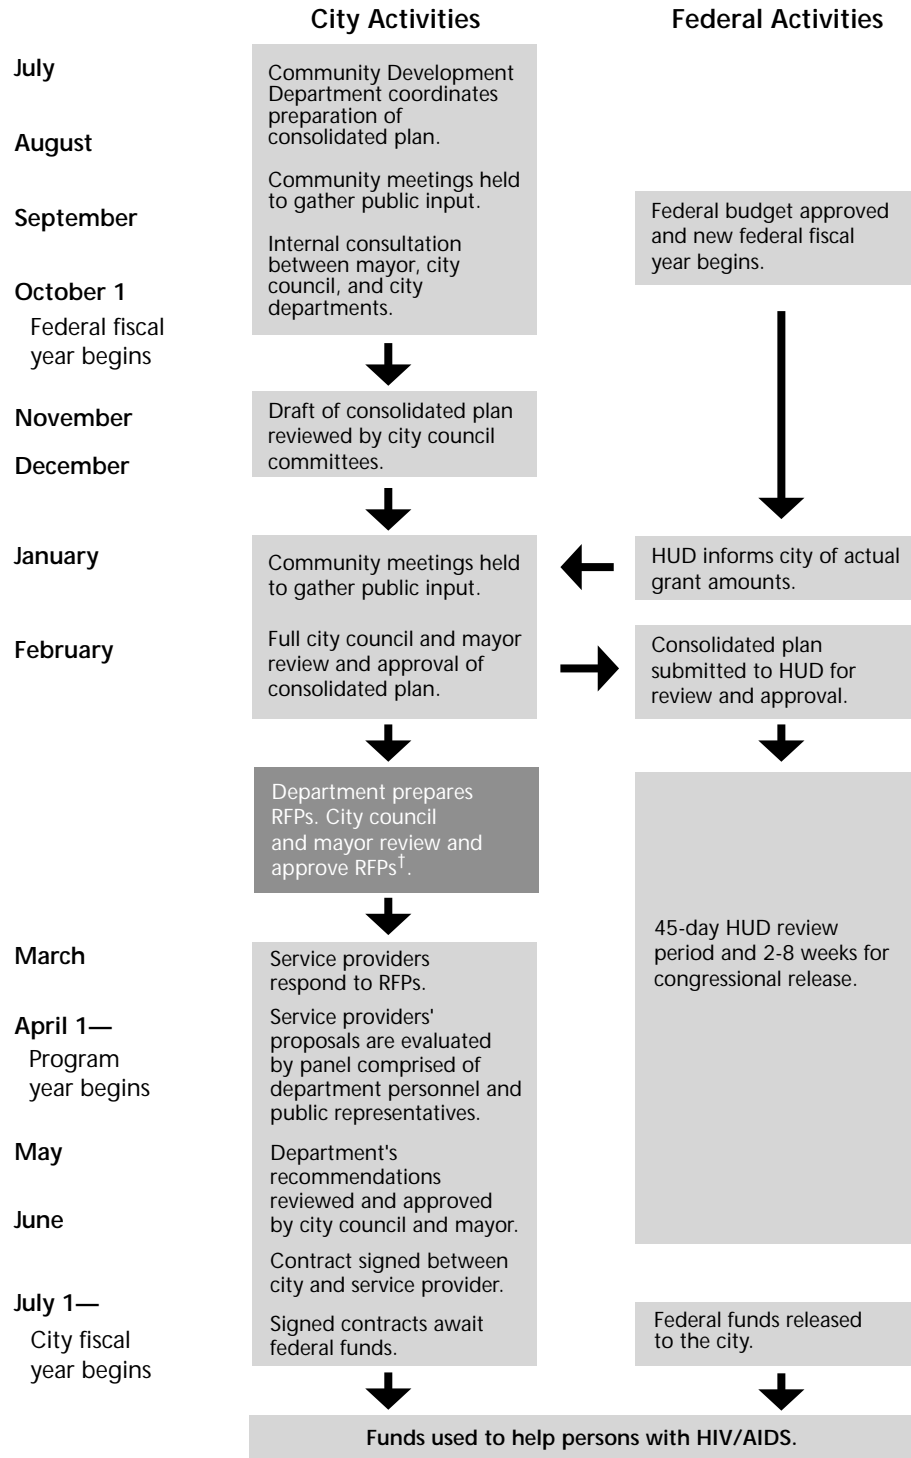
City Activities

Federal Activities

July

Community Development Department coordinates preparation of consolidated plan.

August

Community meetings held to gather public input.

September

Federal budget approved and new federal fiscal year begins.

Internal consultation between mayor, city council, and city departments.

October 1
Federal fiscal year begins

November

Draft of consolidated plan reviewed by city council committees.

December

January

Community meetings held to gather public input.

HUD informs city of actual grant amounts.

February

Full city council and mayor review and approval of consolidated plan.

Consolidated plan submitted to HUD for review and approval.

Department prepares RFPs. City council and mayor review and approve RFPs$^{\dagger}$.

45-day HUD review period and 2-8 weeks for congressional release.

March

Service providers respond to RFPs.

April 1—
Program year begins

Service providers' proposals are evaluated by panel comprised of department personnel and public representatives.

May

Department's recommendations reviewed and approved by city council and mayor.

June

Contract signed between city and service provider.

July 1—
City fiscal year begins

Signed contracts await federal funds.

Federal funds released to the city.

Funds used to help persons with HIV/AIDS.